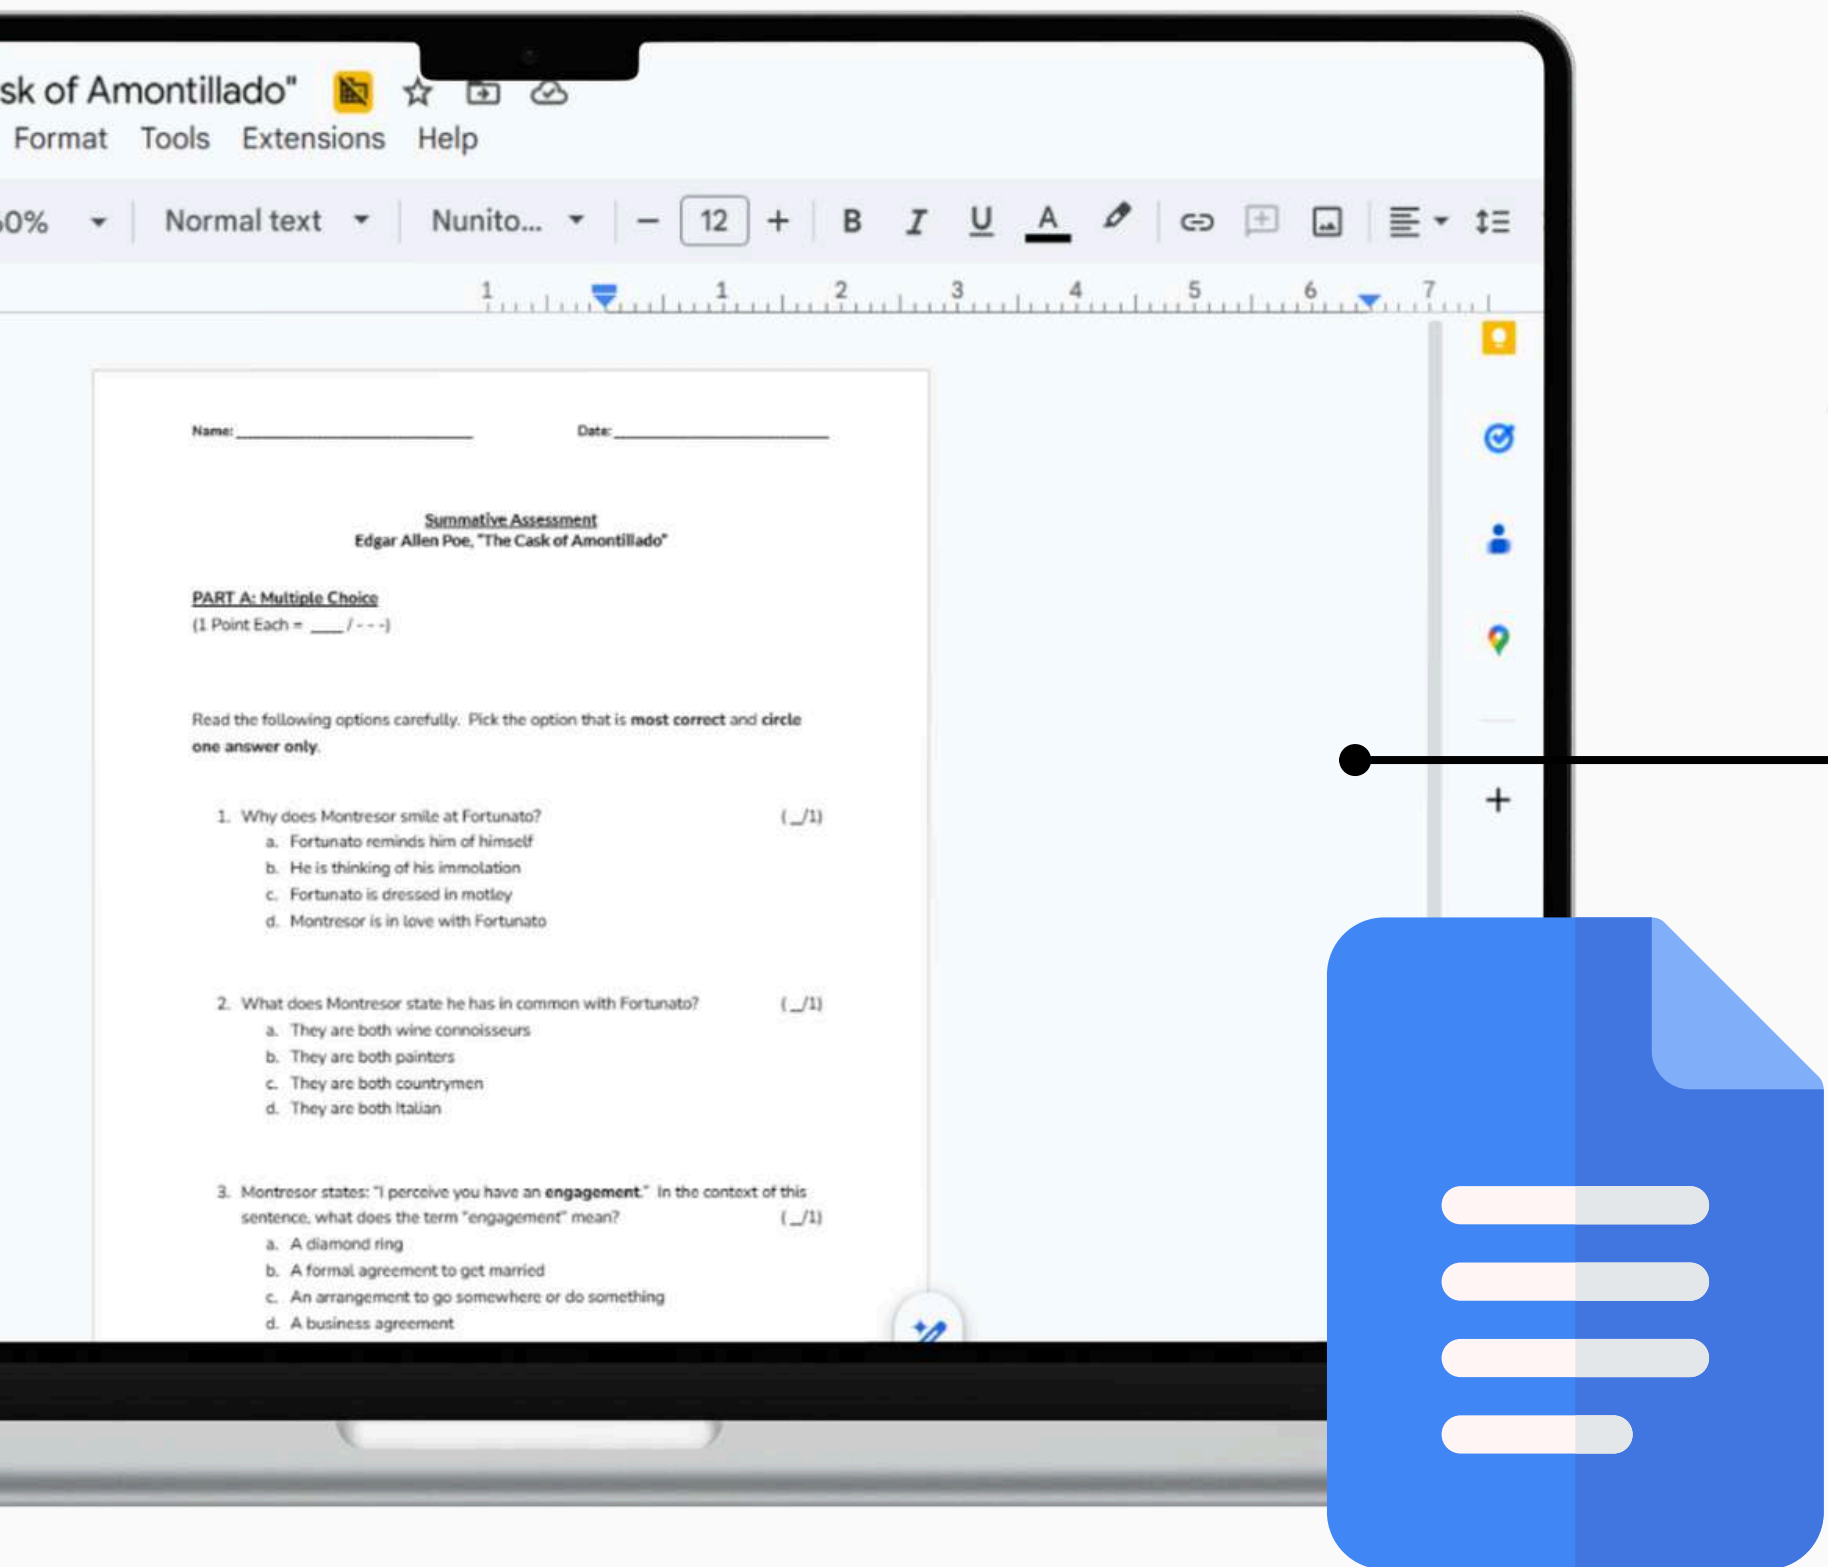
sk of Amontillado"

Format Tools Extensions Help

0% Normal text Nunito... − 12 + B I U A

1 1 2 3 4 5 6 7

Name: ______________________ Date: ____________________

Summative Assessment
Edgar Allen Poe, "The Cask of Amontillado"

PART A: Multiple Choice
(1 Point Each = ____/ - - -)

Read the following options carefully. Pick the option that is **most correct** and **circle one answer only**.

1. Why does Montresor smile at Fortunato? (_/1)
a. Fortunato reminds him of himself
b. He is thinking of his immolation
c. Fortunato is dressed in motley
d. Montresor is in love with Fortunato

2. What does Montresor state he has in common with Fortunato? (_/1)
a. They are both wine connoisseurs
b. They are both painters
c. They are both countrymen
d. They are both Italian

3. Montresor states: "I perceive you have an **engagement**." In the context of this sentence, what does the term "engagement" mean? (_/1)
a. A diamond ring
b. A formal agreement to get married
c. An arrangement to go somewhere or do something
d. A business agreement